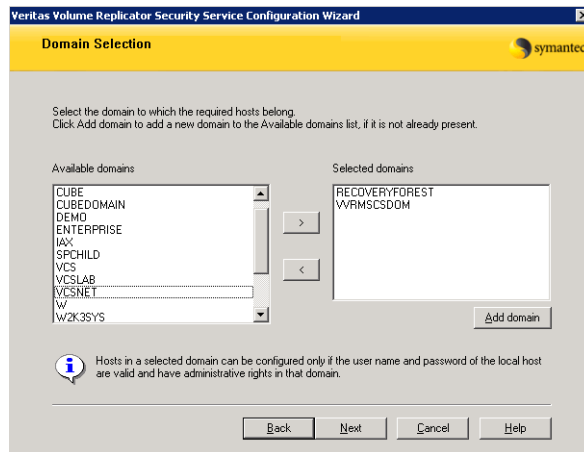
Veritas Volume Replicator Security Service Configuration Wizard

Domain Selection

symantec

Select the domain to which the required hosts belong.
Click Add domain to add a new domain to the Available domains list, if it is not already present.

Available domains

CUBE
CUBEDOMAIN
DEMO
ENTERPRISE
IAX
SPCHILD
VCS
VCSLAB
VCSNET
W
W2K3SYS

>

<

Selected domains

RECOVERYFOREST
VVRMSCSDOM

Add domain

Hosts in a selected domain can be configured only if the user name and password of the local host are valid and have administrative rights in that domain.

Back

Next

Cancel

Help